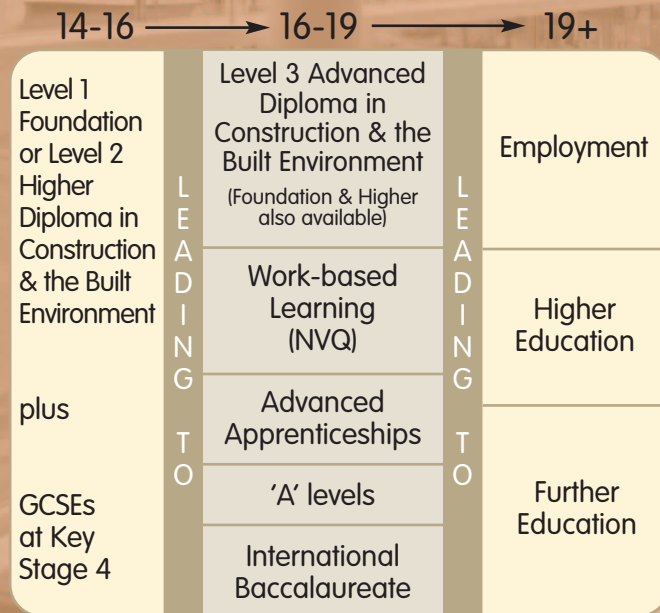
14-16 → 16-19 → 19+

Level 1 Foundation or Level 2 Higher Diploma in Construction & the Built Environment

plus

GCSEs at Key Stage 4

LEADING TO

Level 3 Advanced Diploma in Construction & the Built Environment
(Foundation & Higher also available)

Work-based Learning (NVQ)

Advanced Apprenticeships

'A' levels

International Baccalaureate

LEADING TO

Employment

Higher Education

Further Education